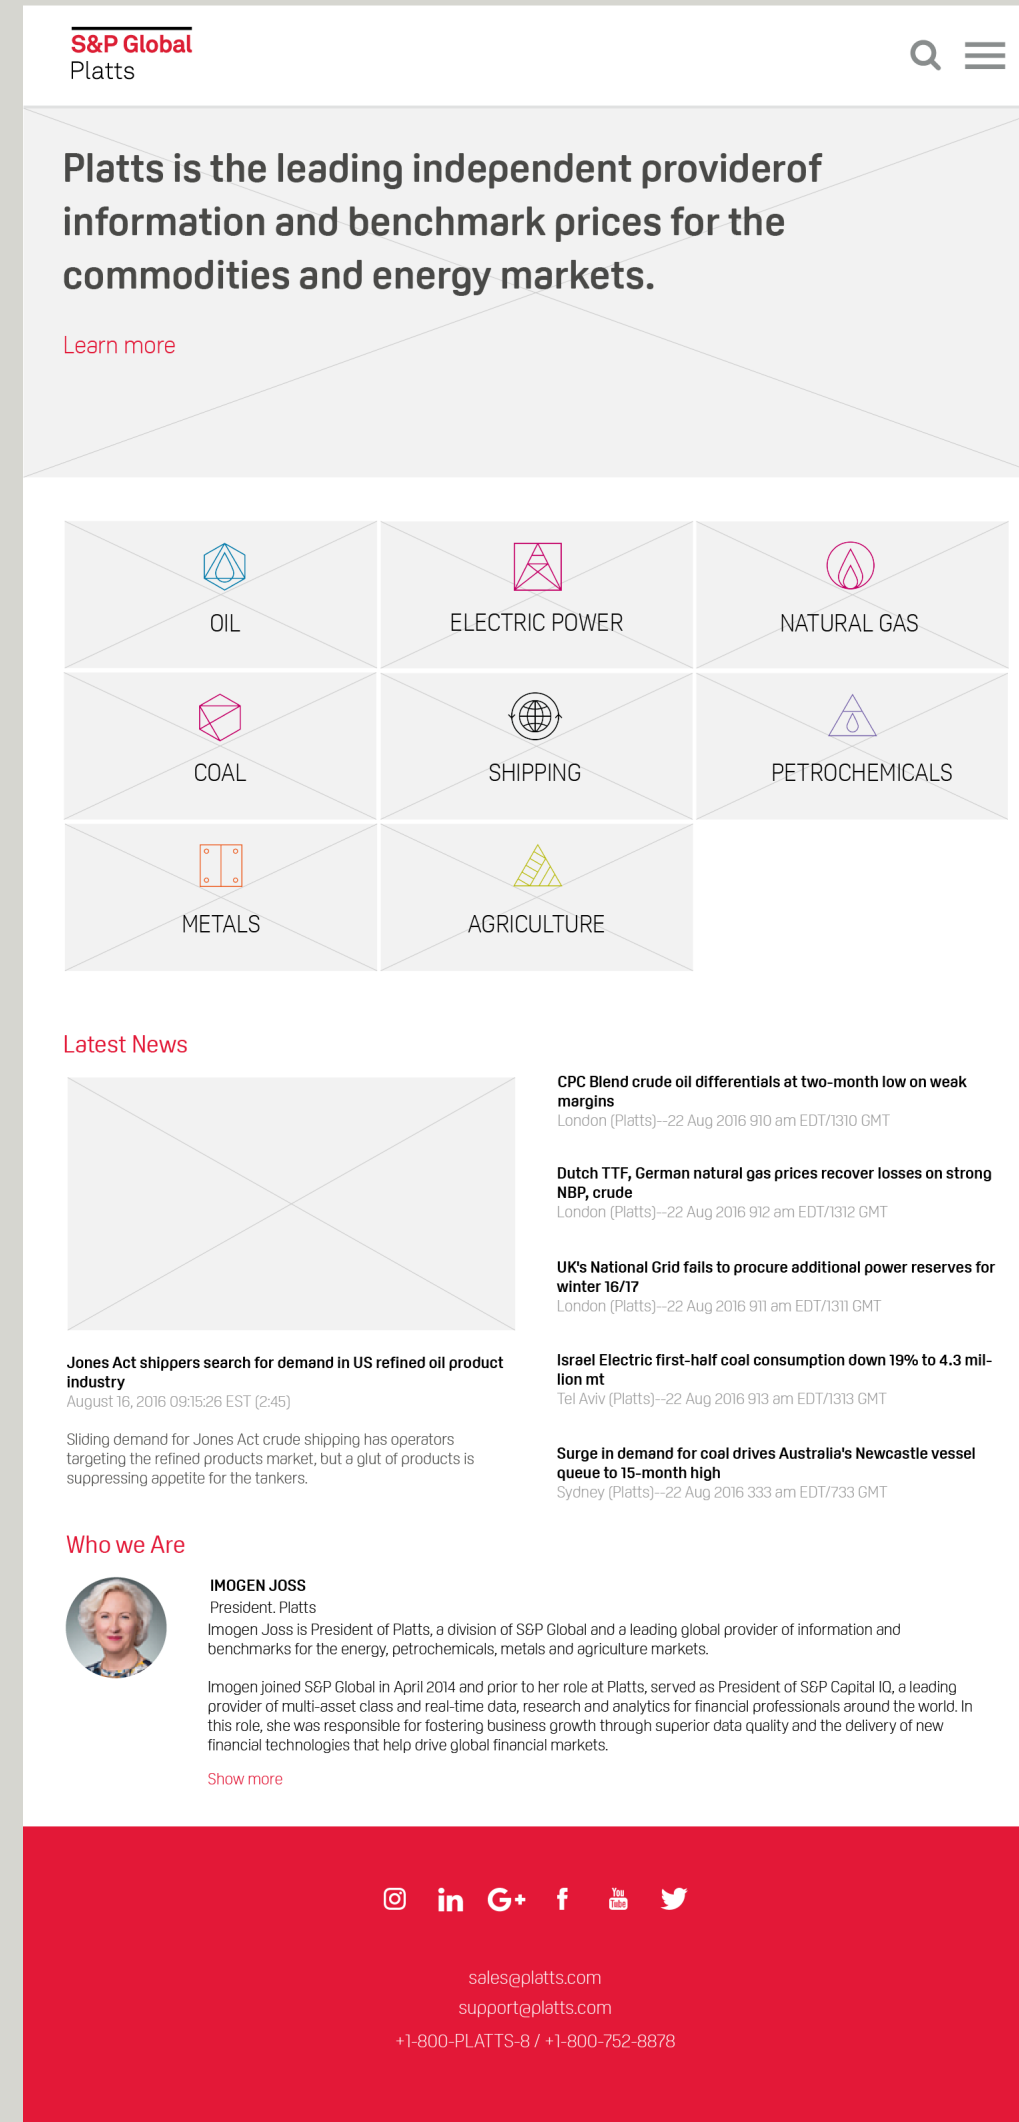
S&P Global
Platts

Platts is the leading independent providerof information and benchmark prices for the commodities and energy markets.

Learn more

OIL

ELECTRIC POWER

NATURAL GAS

COAL

SHIPPING

PETROCHEMICALS

METALS

AGRICULTURE

Latest News

Jones Act shippers search for demand in US refined oil product industry
August 16, 2016 09:15:26 EST (2:45)

Sliding demand for Jones Act crude shipping has operators targeting the refined products market, but a glut of products is suppressing appetite for the tankers.

CPC Blend crude oil differentials at two-month low on weak margins
London (Platts)--22 Aug 2016 910 am EDT/1310 GMT

Dutch TTF, German natural gas prices recover losses on strong NBP, crude
London (Platts)--22 Aug 2016 912 am EDT/1312 GMT

UK's National Grid fails to procure additional power reserves for winter 16/17
London (Platts)--22 Aug 2016 911 am EDT/1311 GMT

Israel Electric first-half coal consumption down 19% to 4.3 million mt
Tel Aviv (Platts)--22 Aug 2016 913 am EDT/1313 GMT

Surge in demand for coal drives Australia's Newcastle vessel queue to 15-month high
Sydney (Platts)--22 Aug 2016 333 am EDT/733 GMT

Who we Are

IMOGEN JOSS
President. Platts
Imogen Joss is President of Platts, a division of S&P Global and a leading global provider of information and benchmarks for the energy, petrochemicals, metals and agriculture markets.

Imogen joined S&P Global in April 2014 and prior to her role at Platts, served as President of S&P Capital IQ, a leading provider of multi-asset class and real-time data, research and analytics for financial professionals around the world. In this role, she was responsible for fostering business growth through superior data quality and the delivery of new financial technologies that help drive global financial markets.

Show more

sales@platts.com
support@platts.com
+1-800-PLATTS-8 / +1-800-752-8878